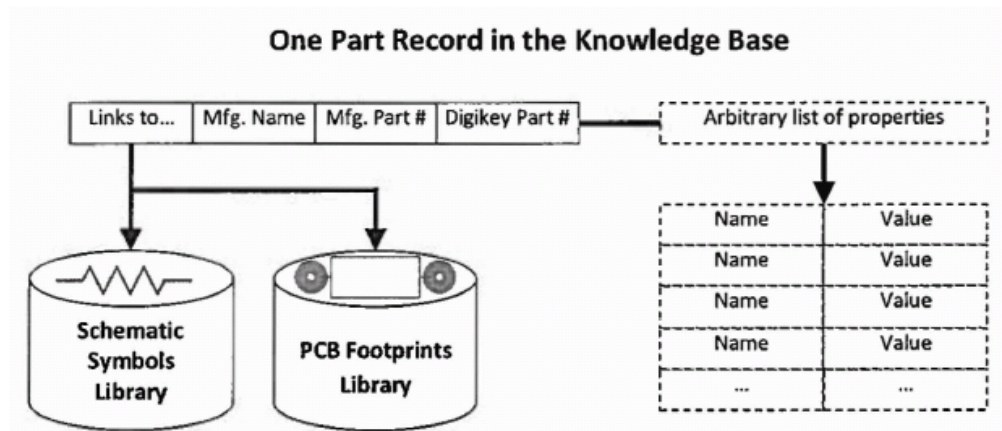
One Part Record in the Knowledge Base

| Links to... | Mfg. Name | Mfg. Part # | Digikey Part # |
|---|---|---|---|

Arbitrary list of properties

| Name | Value |
|---|---|
| Name | Value |
| Name | Value |
| Name | Value |
| ... | ... |

Schematic Symbols Library

PCB Footprints Library